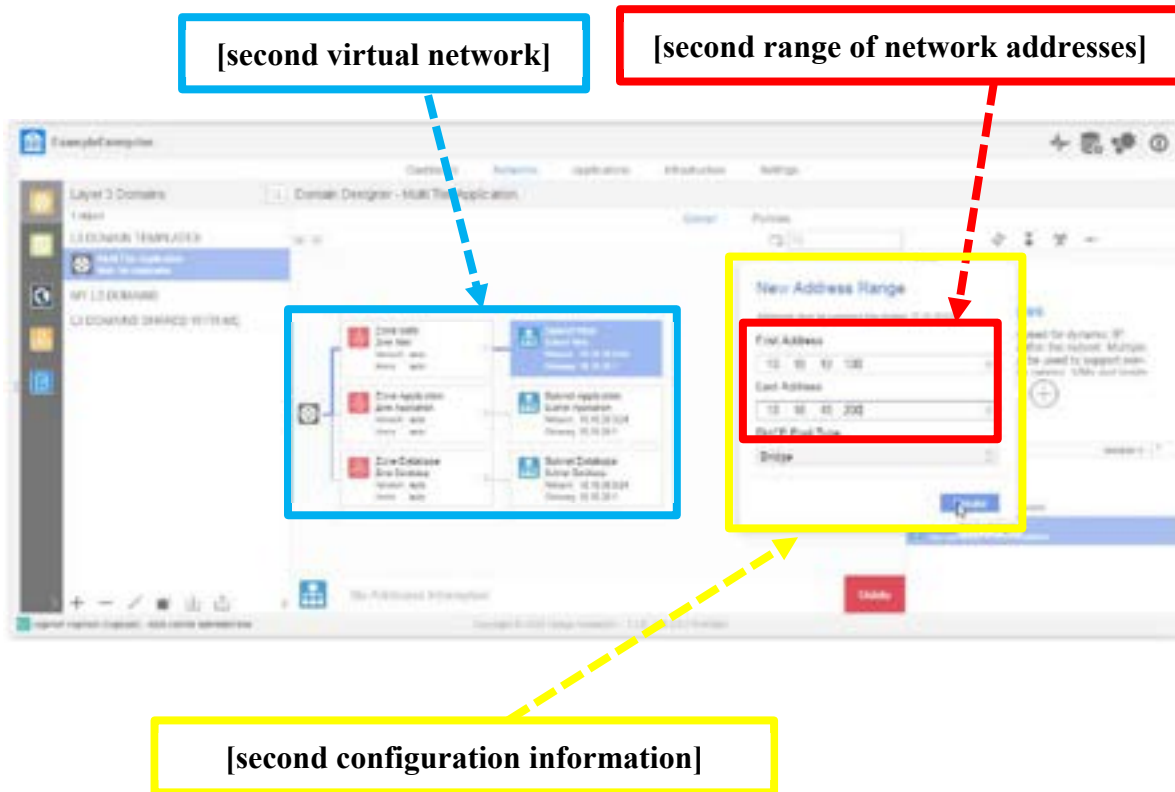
[second virtual network]

[second range of network addresses]

ExampleEnterprise

Dashboard Networks Applications Infrastructure Settings

Layer 3 Domains

1 report

L3 DOMAIN TEMPLATES

Multi Tier Application

MY L3 DOMAINS

L3 DOMAINS SHARED WITH ME

Domain Designer - Multi Tier Application

Policies

New Address Range

First Address

10 10 10 100

Last Address

10 10 10 200

DHCP Pool Type

Bridge

Zone Application

Zone Database

Subnet Application

Subnet Database

No Published Information

Update

[second configuration information]